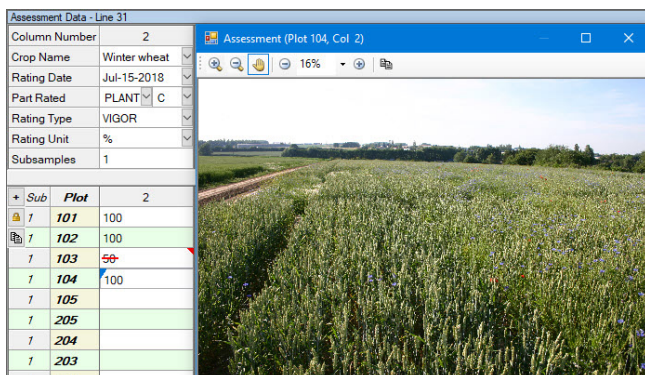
Assessment Data - Line 31

| Column Number | 2 |
|---|---|
| Crop Name | Winter wheat |
| Rating Date | Jul-15-2018 |
| Part Rated | PLANT C |
| Rating Type | VIGOR |
| Rating Unit | % |
| Subsamples | 1 |

| + | Sub | Plot | 2 |
|---|---|---|---|
| | 1 | 101 | 100 |
| | 1 | 102 | 100 |
| | 1 | 103 | ~~50~~ |
| | 1 | 104 | 100 |
| | 1 | 105 | |
| | 1 | 205 | |
| | 1 | 204 | |
| | 1 | 203 | |

Assessment (Plot 104, Col 2)

16%